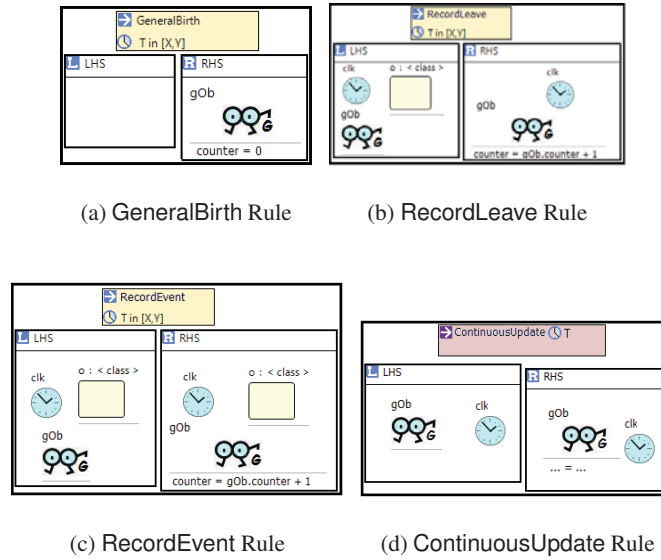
GeneralBirth
T in [X,Y]
L LHS
R RHS
gOb
G
counter = 0

(a) GeneralBirth Rule

RecordLeave
T in [X,Y]
L LHS
clk
o : < class >
gOb
G
R RHS
clk
gOb
G
counter = gOb.counter + 1

(b) RecordLeave Rule

RecordEvent
T in [X,Y]
L LHS
clk
o : < class >
gOb
G
R RHS
clk
o : < class >
gOb
G
counter = gOb.counter + 1

(c) RecordEvent Rule

ContinuousUpdate T
L LHS
gOb
G
clk
R RHS
gOb
G
clk
... = ...

(d) ContinuousUpdate Rule